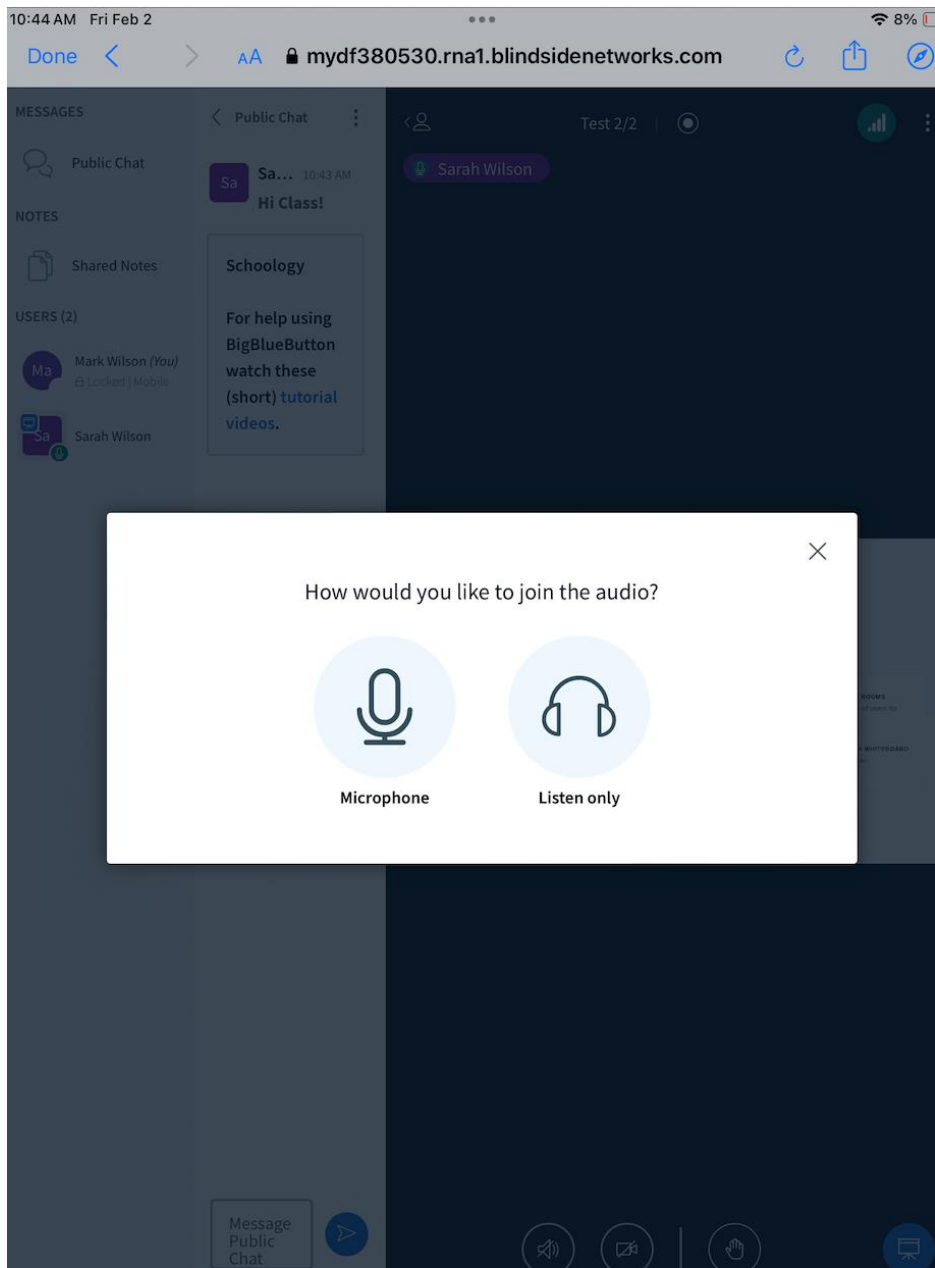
10:44 AM Fri Feb 2

8%

Done

AA mydf380530.rna1.blindsidenetworks.com

MESSAGES

Public Chat

NOTES

Shared Notes

USERS (2)

Ma Mark Wilson (You)
Locked | Mobile

Sa Sarah Wilson

Public Chat

Sa Sa... 10:43 AM
Hi Class!

Schoology

For help using BigBlueButton watch these (short) tutorial videos.

Message Public Chat

Test 2/2

Sarah Wilson

How would you like to join the audio?

Microphone

Listen only